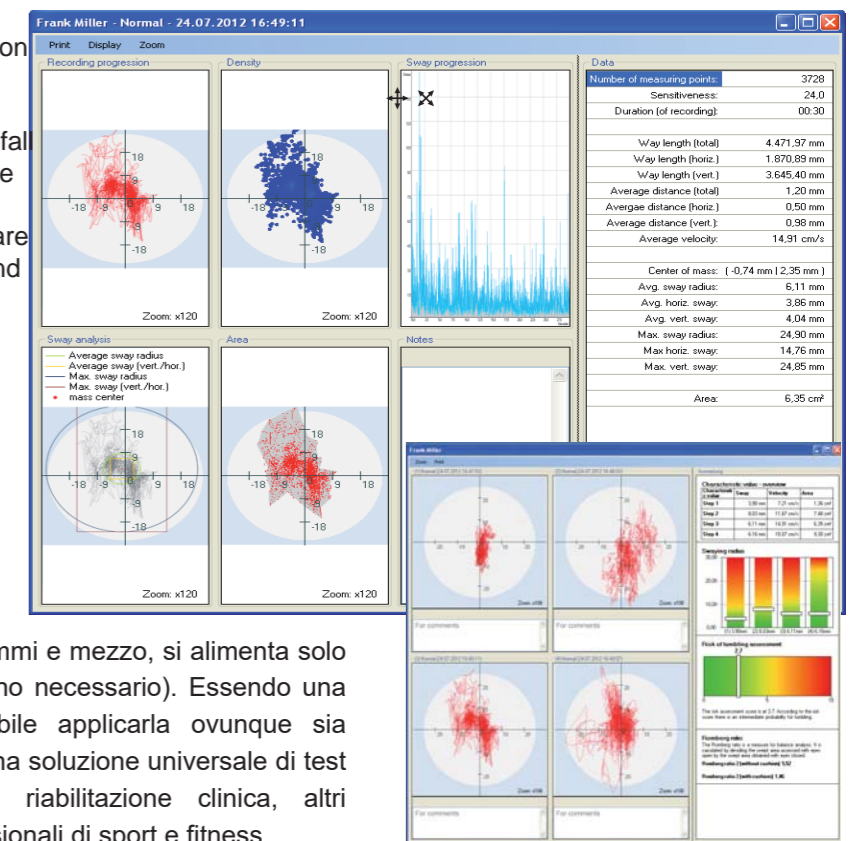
Frank Miller - Normal - 24.07.2012 16:49:11

Print Display Zoom

Recording progression

18 -18 -9 9 18 -18

Zoom: x120

Density

18 -18 -9 9 18 -18

Zoom: x120

Sway progression

Data

| Number of measuring points: | 3728 |
|---|---|
| Sensitiveness: | 24,0 |
| Duration (of recording): | 00:30 |
| | |
| Way length (total) | 4.471,97 mm |
| Way length (horiz.) | 1.870,89 mm |
| Way length (vert.) | 3.645,40 mm |
| Average distance (total) | 1,20 mm |
| Avergae distance (horiz.) | 0,50 mm |
| Average distance (vert.): | 0,98 mm |
| Average velocity: | 14,91 cm/s |
| | |
| Center of mass: | ( -0,74 mm \| 2,35 mm ) |
| Avg. sway radius: | 6,11 mm |
| Avg. horiz. sway: | 3,86 mm |
| Avg. vert. sway: | 4,04 mm |
| Max. sway radius: | 24,90 mm |
| Max horiz. sway: | 14,76 mm |
| Max. vert. sway: | 24,85 mm |
| | |
| Area: | 6,35 cm² |

Sway analysis

Average sway radius
Average sway (vert./hor.)
Max. sway radius
Max. sway (vert./hor.)
mass center

18 -18 -9 9 18 -18

Zoom: x120

Area

18 -18 -9 9 18 -18

Zoom: x120

Notes

on

fall
e

are
nd

Frank Miller

Characteristic value - overview

Swaying radius

Risk of tumbling assessment

Romberg ratio

For comments

mmi e mezzo, si alimenta solo no necessario). Essendo una bile applicarla ovunque sia na soluzione universale di test riabilitazione clinica, altri sionali di sport e fitness